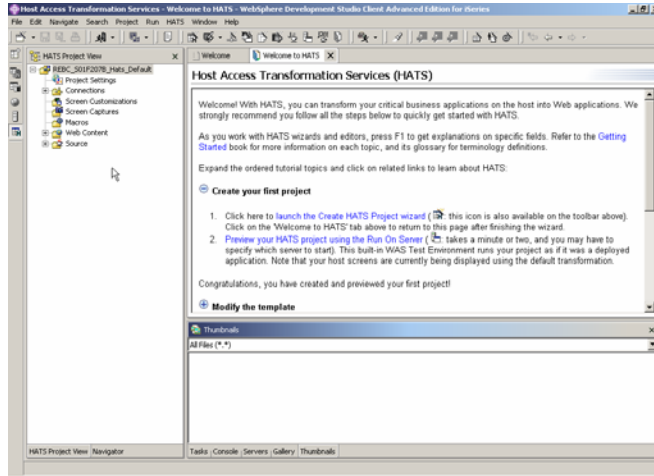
Host Access Transformation Services - Welcome to HATS - WebSphere Development Studio Client Advanced Edition for iSeries

File Edit Navigate Search Project Run HATS Window Help

HATS Project View

REBC_S01F207B_Hats_Default
Project Settings
Connections
Screen Customizations
Screen Captures
Macros
Web Content
Source

Welcome | Welcome to HATS

Host Access Transformation Services (HATS)

Welcome! With HATS, you can transform your critical business applications on the host into Web applications. We strongly recommend you follow all the steps below to quickly get started with HATS.

As you work with HATS wizards and editors, press F1 to get explanations on specific fields. Refer to the Getting Started book for more information on each topic, and its glossary for terminology definitions.

Expand the ordered tutorial topics and click on related links to learn about HATS:

Create your first project

1. Click here to launch the Create HATS Project wizard ( : this icon is also available on the toolbar above). Click on the 'Welcome to HATS' tab above to return to this page after finishing the wizard.
2. Preview your HATS project using the Run On Server ( : takes a minute or two, and you may have to specify which server to start). This built-in WAS Test Environment runs your project as if it was a deployed application. Note that your host screens are currently being displayed using the default transformation.

Congratulations, you have created and previewed your first project!

Modify the template

Thumbnails

All Files (*.*)

HATS Project View | Navigator

Tasks | Console | Servers | Gallery | Thumbnails